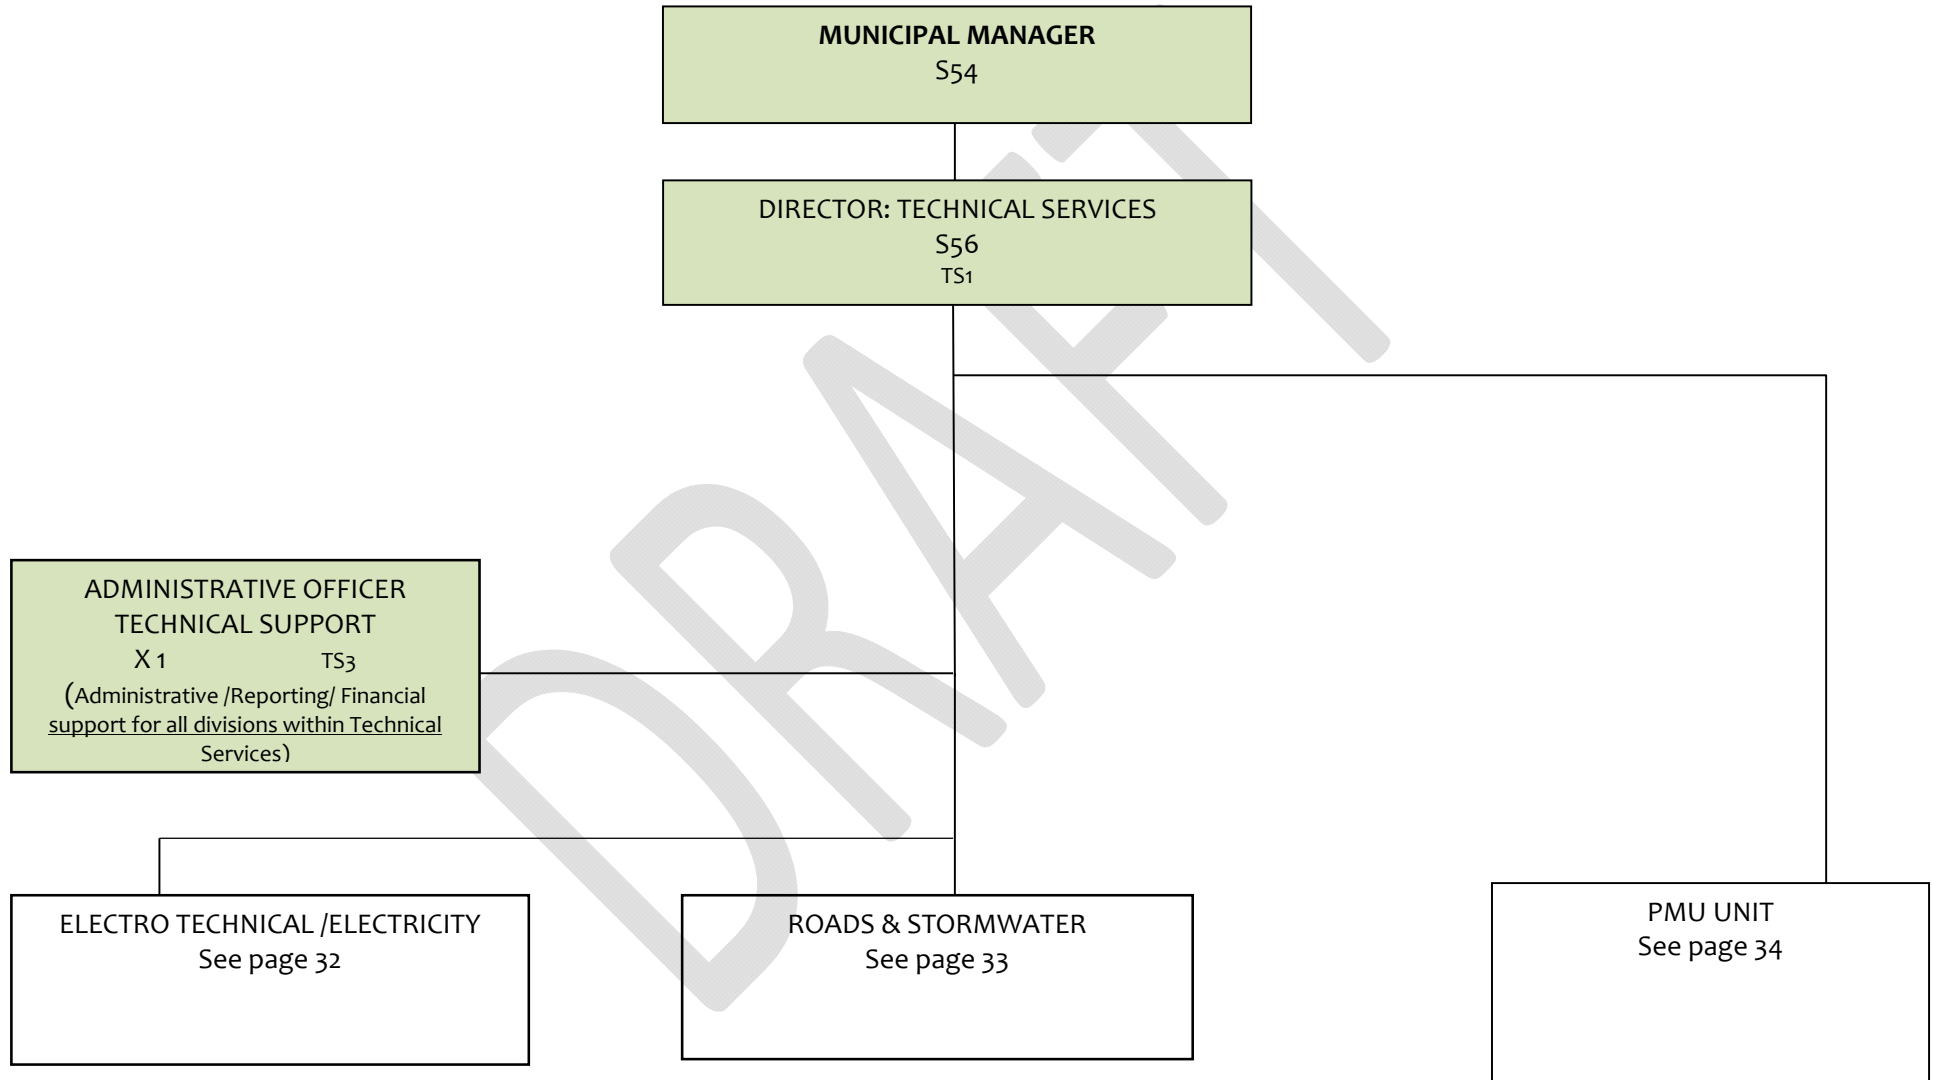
**MUNICIPAL MANAGER**
S54

DIRECTOR: TECHNICAL SERVICES
S56
TS1

ADMINISTRATIVE OFFICER
TECHNICAL SUPPORT
X 1 TS3
(Administrative /Reporting/ Financial support for all divisions within Technical Services)

ELECTRO TECHNICAL /ELECTRICITY
See page 32

ROADS & STORMWATER
See page 33

PMU UNIT
See page 34

DRAFT